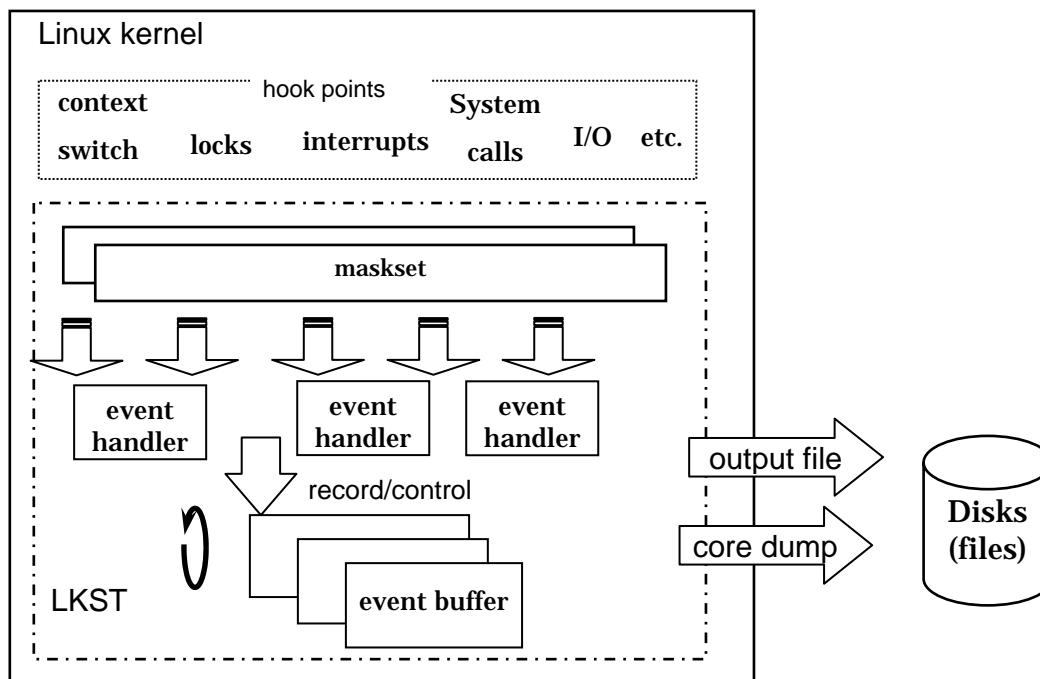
Linux kernel

hook points

context switch

locks

interrupts

System calls

I/O

etc.

maskset

event handler

event handler

event handler

record/control

LKST

event buffer

output file

core dump

Disks (files)